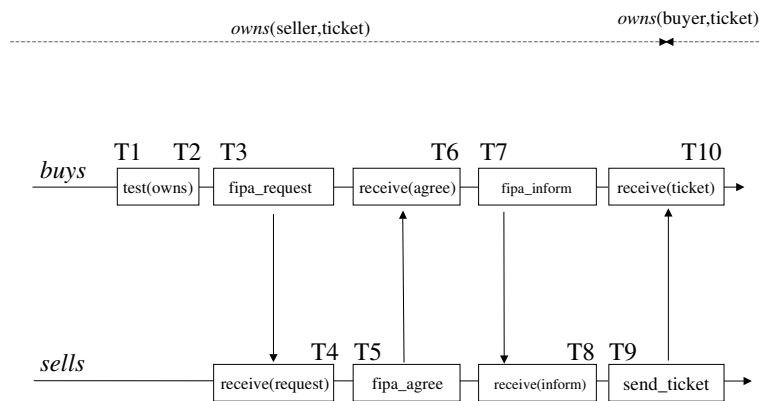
*owns*(seller,ticket)

*owns*(buyer,ticket)

T1 T2 T3 T6 T7 T10

*buys*

test(owns)

fipa_request

receive(agree)

fipa_inform

receive(ticket)

T4 T5 T8 T9

*sells*

receive(request)

fipa_agree

receive(inform)

send_ticket